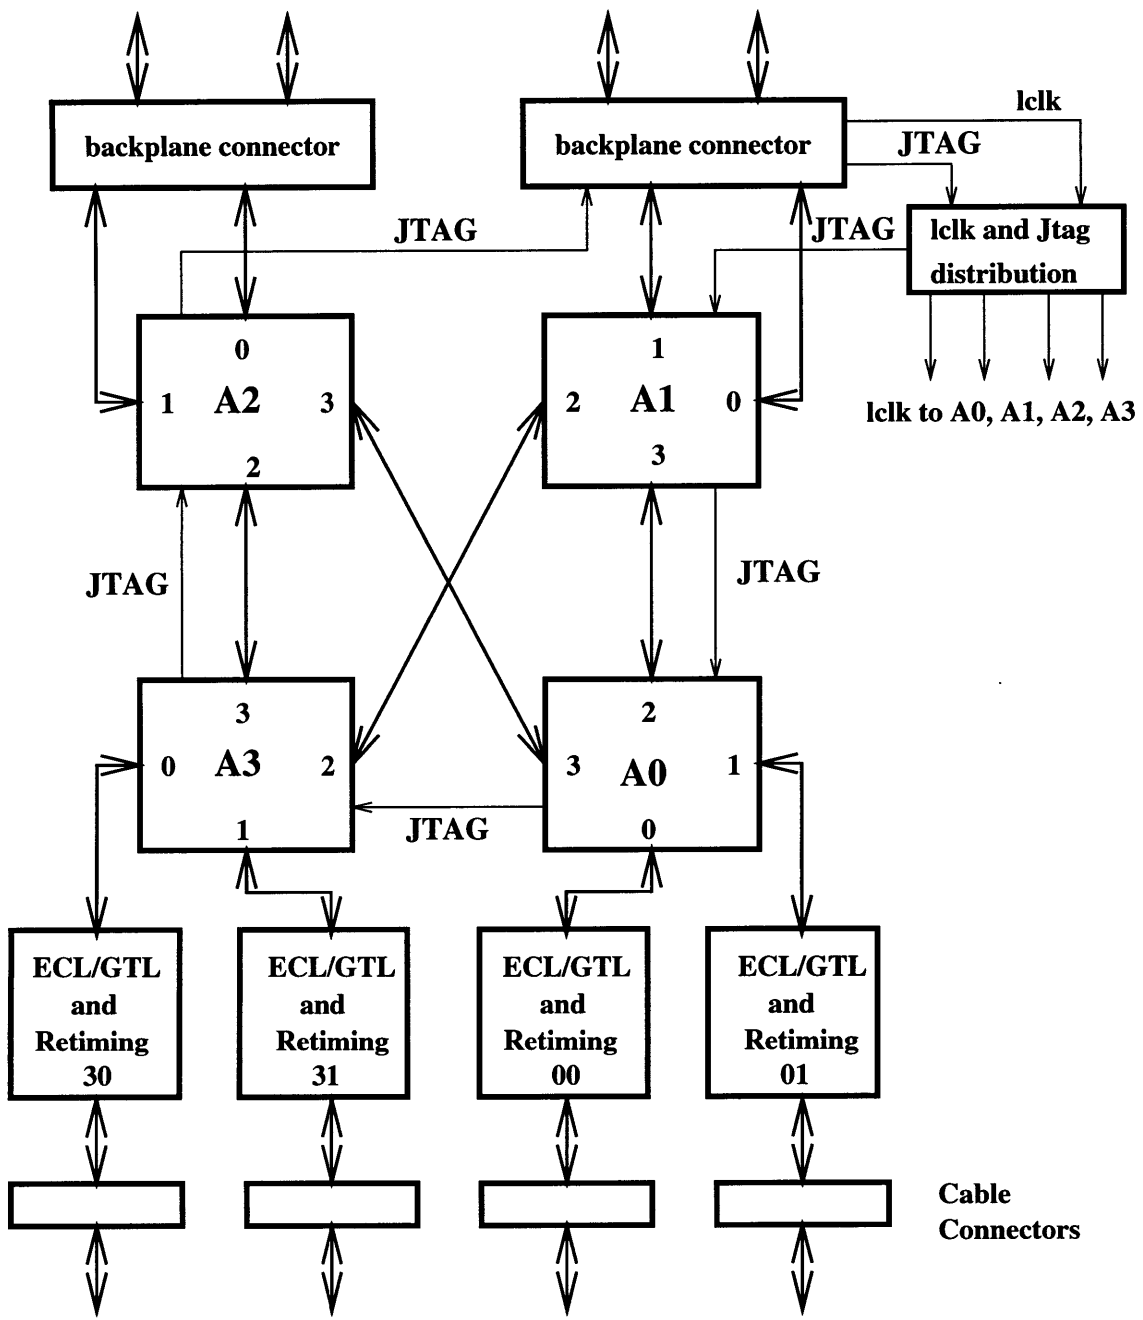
backplane connector

backplane connector

lclk

JTAG

JTAG

JTAG

lclk and Jtag distribution

0
1 A2 3
2

1
2 A1 0
3

lclk to A0, A1, A2, A3

JTAG

JTAG

3
0 A3 2
1

2
3 A0 1
0

JTAG

ECL/GTL and Retiming 30

ECL/GTL and Retiming 31

ECL/GTL and Retiming 00

ECL/GTL and Retiming 01

Cable Connectors